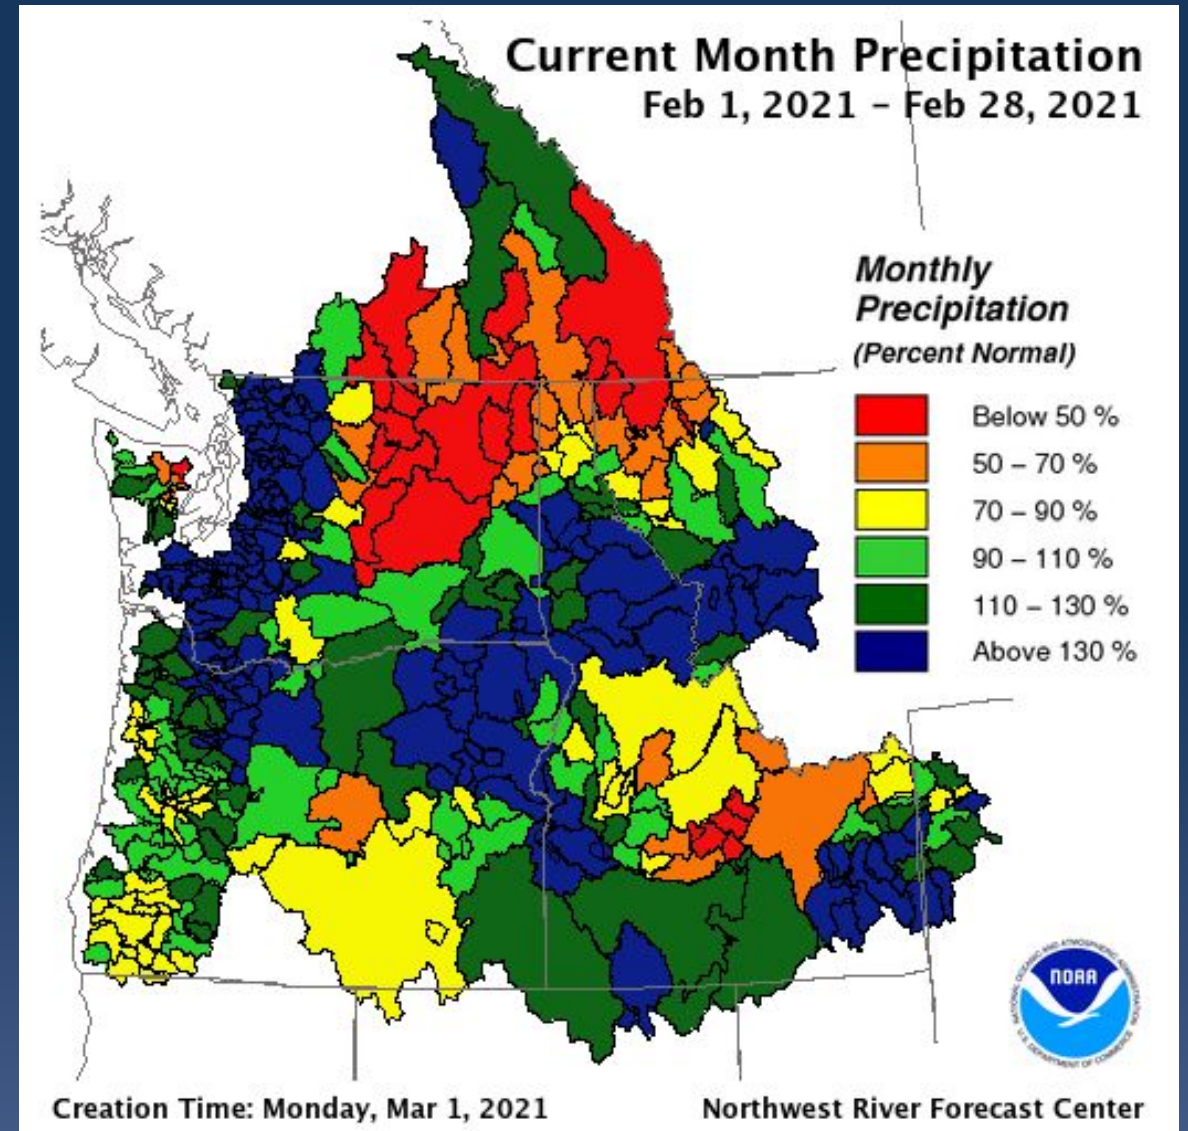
Current Month Precipitation
Feb 1, 2021 – Feb 28, 2021

Monthly Precipitation
(Percent Normal)

Below 50 %
50 – 70 %
70 – 90 %
90 – 110 %
110 – 130 %
Above 130 %

NOAA
NATIONAL OCEANIC AND ATMOSPHERIC ADMINISTRATION
U.S. DEPARTMENT OF COMMERCE

Creation Time: Monday, Mar 1, 2021

Northwest River Forecast Center